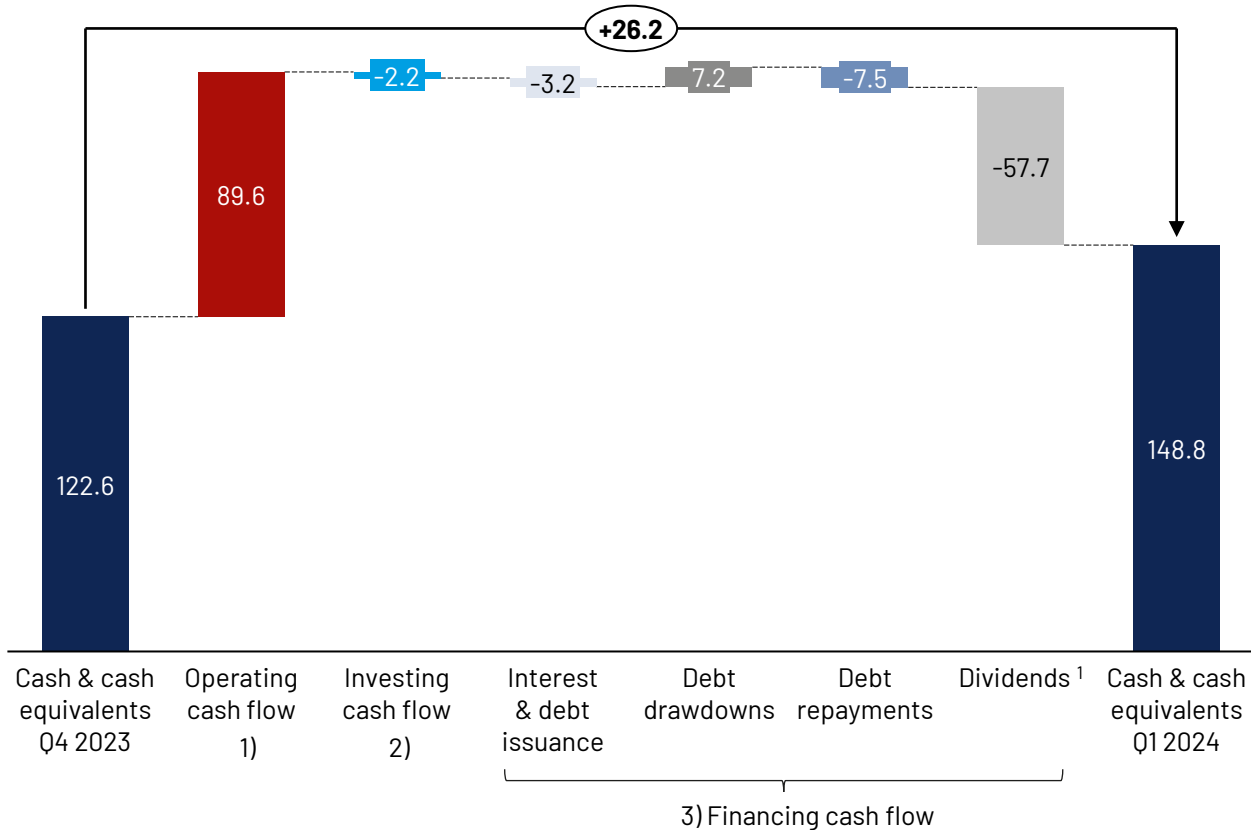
+26.2

-2.2

-3.2

7.2

-7.5

89.6

-57.7

122.6

148.8

Cash & cash equivalents Q4 2023

Operating cash flow 1)

Investing cash flow 2)

Interest & debt issuance

Debt drawdowns

Debt repayments

Dividends $^{1}$

Cash & cash equivalents Q1 2024

3) Financing cash flow